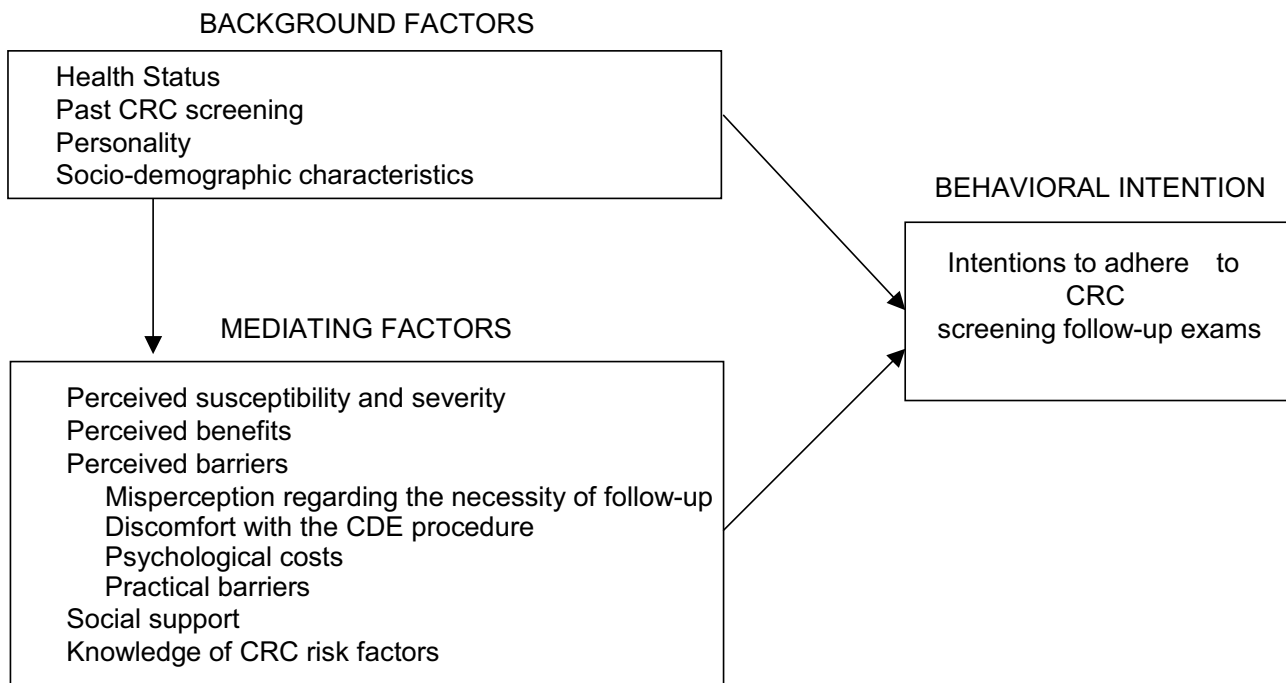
BACKGROUND FACTORS

Health Status
Past CRC screening
Personality
Socio-demographic characteristics

BEHAVIORAL INTENTION

Intentions to adhere to CRC screening follow-up exams

MEDIATING FACTORS

Perceived susceptibility and severity
Perceived benefits
Perceived barriers
Misperception regarding the necessity of follow-up
Discomfort with the CDE procedure
Psychological costs
Practical barriers
Social support
Knowledge of CRC risk factors